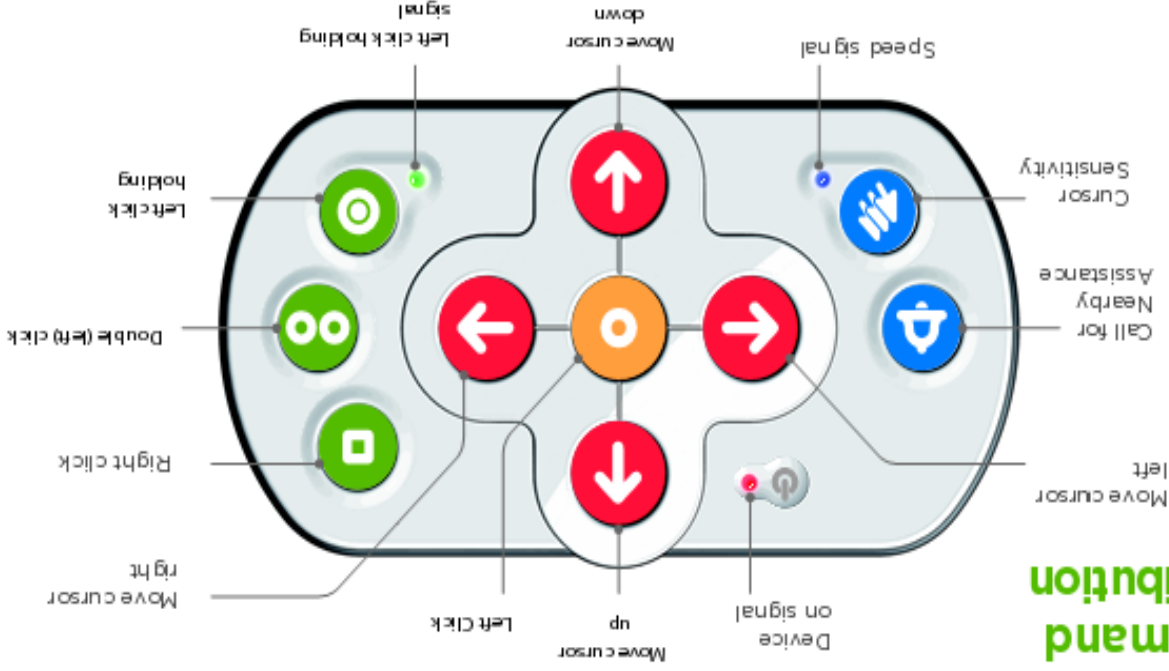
mand
ibution

Left click holding signal

Move cursor down

Speed signal

Left click holding

Cursor Sensitivity

Double (left) click

Call for Nearby Assistance

Right click

Move cursor left

Move cursor right

Left Click

Move cursor up

Device on signal